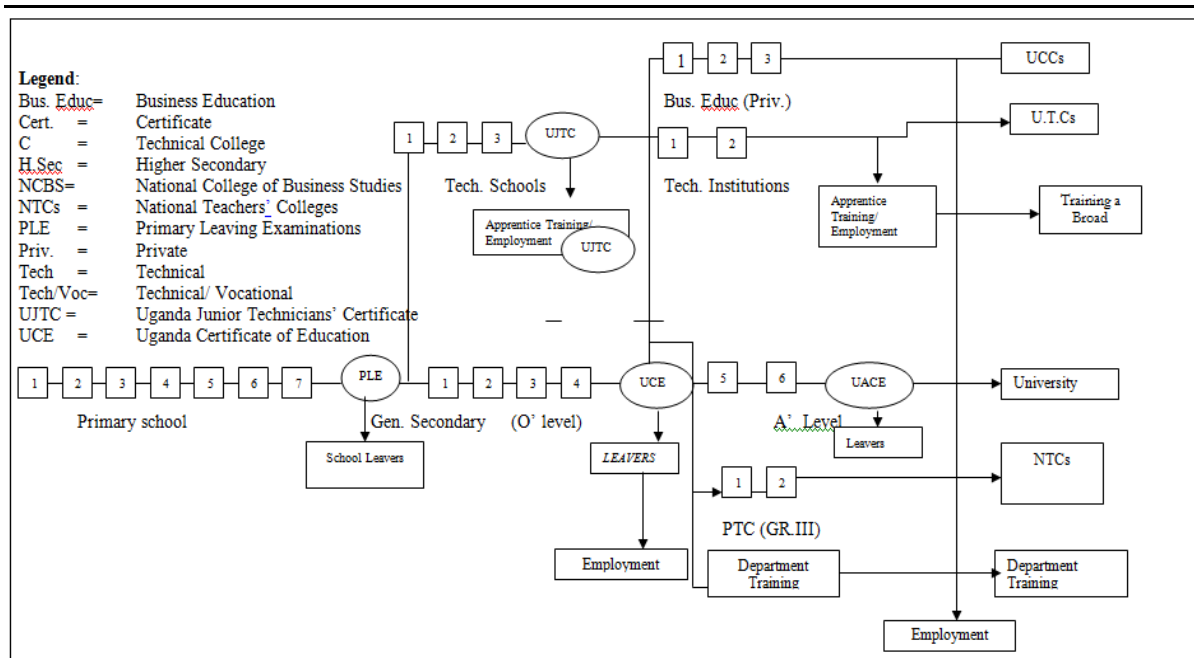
Legend:
Bus. Educ= Business Education
Cert. = Certificate
C = Technical College
H.Sec = Higher Secondary
NCBS= National College of Business Studies
NTCs = National Teachers' Colleges
PLE = Primary Leaving Examinations
Priv. = Private
Tech = Technical
Tech/Voc= Technical/ Vocational
UJTC = Uganda Junior Technicians' Certificate
UCE = Uganda Certificate of Education

1 2 3 UCCs
Bus. Educ (Priv.)
1 2 3 UJTC
1 2 U.T.Cs
Tech. Schools
Tech. Institutions
Apprentice Training/ Employment
Training a Broad
Apprentice Training/ Employment UJTC

1 2 3 4 5 6 7 PLE 1 2 3 4 UCE 5 6 UACE University
Primary school
Gen. Secondary (O' level)
A' Level
Leavers
School Leavers
LEAVERS
1 2 NTCs
PTC (GR.III)
Employment
Department Training
Department Training
Employment